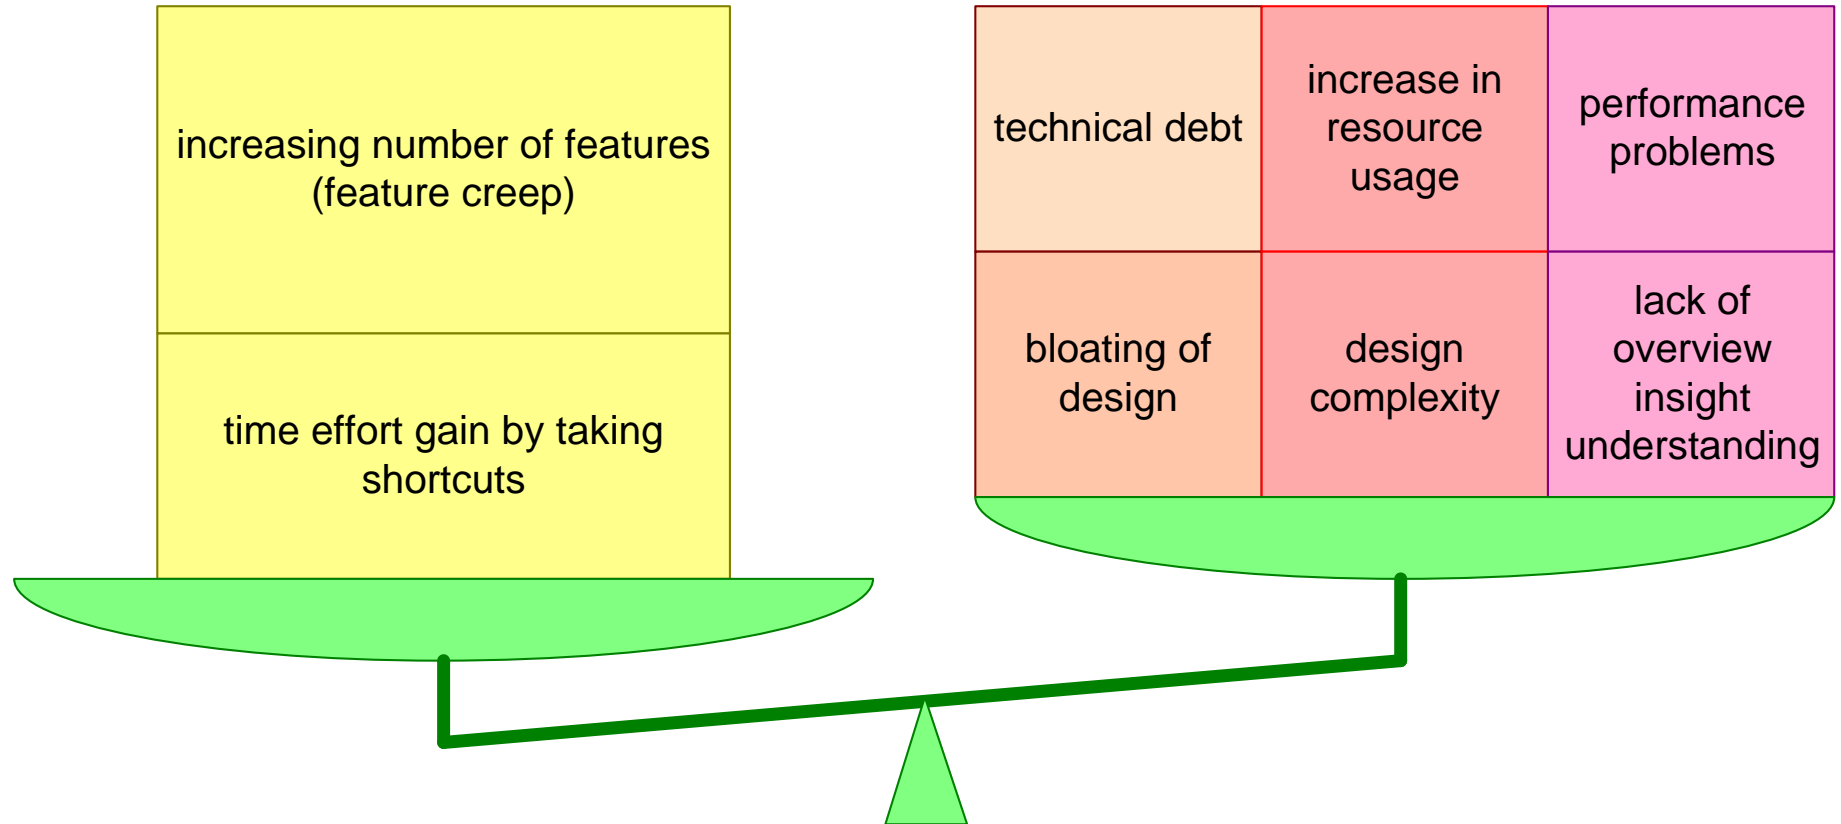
increasing number of features (feature creep)

time effort gain by taking shortcuts

technical debt

increase in resource usage

performance problems

bloating of design

design complexity

lack of overview insight understanding